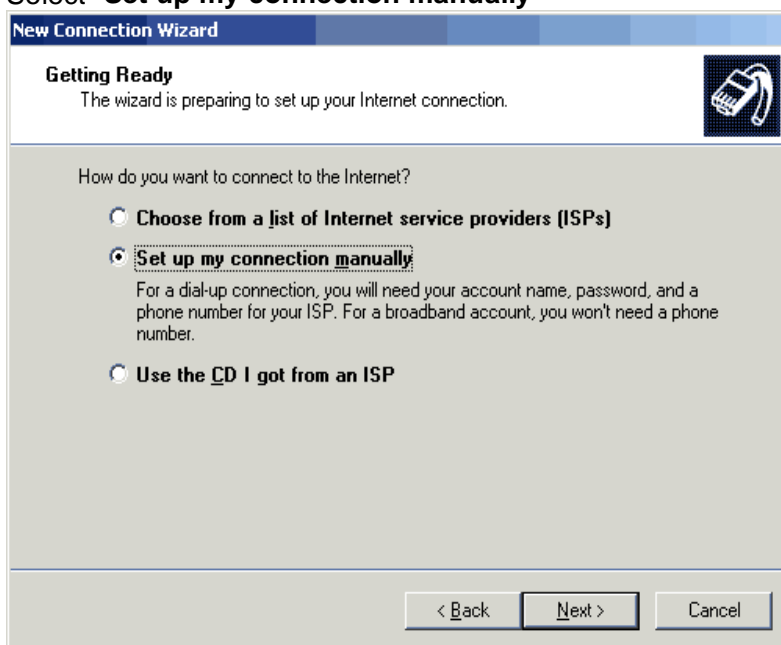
Select "Set up my connection manually"

New Connection Wizard

Getting Ready
The wizard is preparing to set up your Internet connection.

How do you want to connect to the Internet?

Choose from a list of Internet service providers (ISPs)

Set up my connection manually

For a dial-up connection, you will need your account name, password, and a phone number for your ISP. For a broadband account, you won't need a phone number.

Use the CD I got from an ISP

< Back Next > Cancel